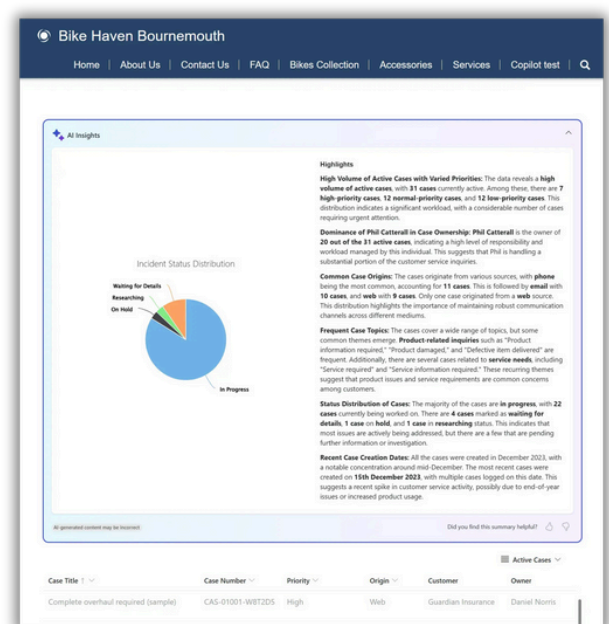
Bike Haven Bournemouth

Home | About Us | Contact Us | FAQ | Bikes Collection | Accessories | Services | Copilot test |

AI Insights

Incident Status Distribution

Waiting for Details
Researching
On Hold
In Progress

Highlights

**High Volume of Active Cases with Varied Priorities:** The data reveals a **high volume of active cases**, with **31 cases** currently active. Among these, there are **7 high-priority cases**, **12 normal-priority cases**, and **12 low-priority cases**. This distribution indicates a significant workload, with a considerable number of cases requiring urgent attention.

**Dominance of Phil Catterall in Case Ownership: Phil Catterall** is the owner of **20 out of the 31 active cases**, indicating a high level of responsibility and workload managed by this individual. This suggests that Phil is handling a substantial portion of the customer service inquiries.

**Common Case Origins:** The cases originate from various sources, with **phone** being the most common, accounting for **11 cases**. This is followed by **email** with **10 cases**, and **web** with **9 cases**. Only one case originated from a **web** source. This distribution highlights the importance of maintaining robust communication channels across different mediums.

**Frequent Case Topics:** The cases cover a wide range of topics, but some common themes emerge. **Product-related inquiries** such as "Product information required," "Product damaged," and "Defective item delivered" are frequent. Additionally, there are several cases related to **service needs**, including "Service required" and "Service information required." These recurring themes suggest that product issues and service requirements are common concerns among customers.

**Status Distribution of Cases:** The majority of the cases are **in progress**, with **22 cases** currently being worked on. There are **4 cases** marked as **waiting for details**, **1 case** on **hold**, and **1 case** in **researching** status. This indicates that most issues are actively being addressed, but there are a few that are pending further information or investigation.

**Recent Case Creation Dates:** All the cases were created in December 2023, with a notable concentration around mid-December. The most recent cases were created on **15th December 2023**, with multiple cases logged on this date. This suggests a recent spike in customer service activity, possibly due to end-of-year issues or increased product usage.

AI generated content may be incorrect

Did you find this summary helpful?

Active Cases

| Case Title ↑ | Case Number | Priority | Origin | Customer | Owner |
|---|---|---|---|---|---|
| Complete overhaul required (sample) | CAS-01001-W8T2D5 | High | Web | Guardian Insurance | Daniel Norris |